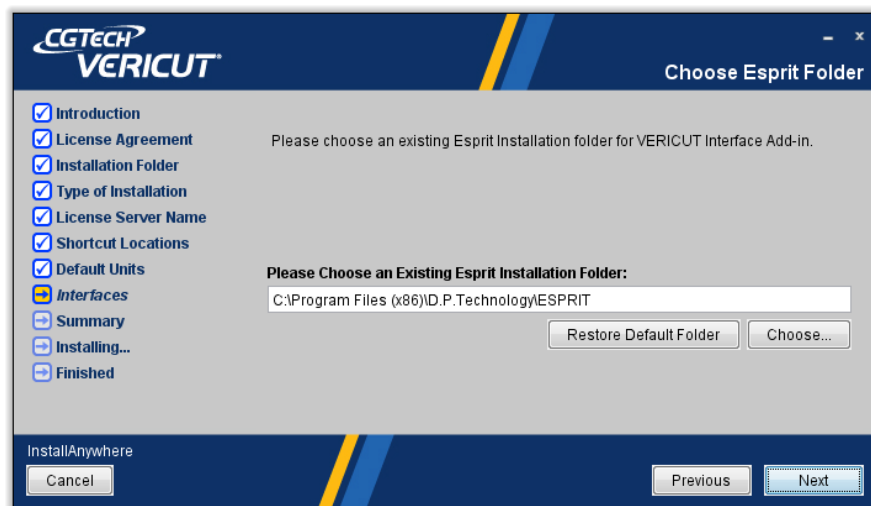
CGTECH
VERICUT®

- ×

Choose Esprit Folder

Introduction
License Agreement
Installation Folder
Type of Installation
License Server Name
Shortcut Locations
Default Units
Interfaces
Summary
Installing...
Finished

Please choose an existing Esprit Installation folder for VERICUT Interface Add-in.

Please Choose an Existing Esprit Installation Folder:

C:\Program Files (x86)\D.P.Technology\ESPRIT

Restore Default Folder

Choose...

InstallAnywhere

Cancel

Previous

Next